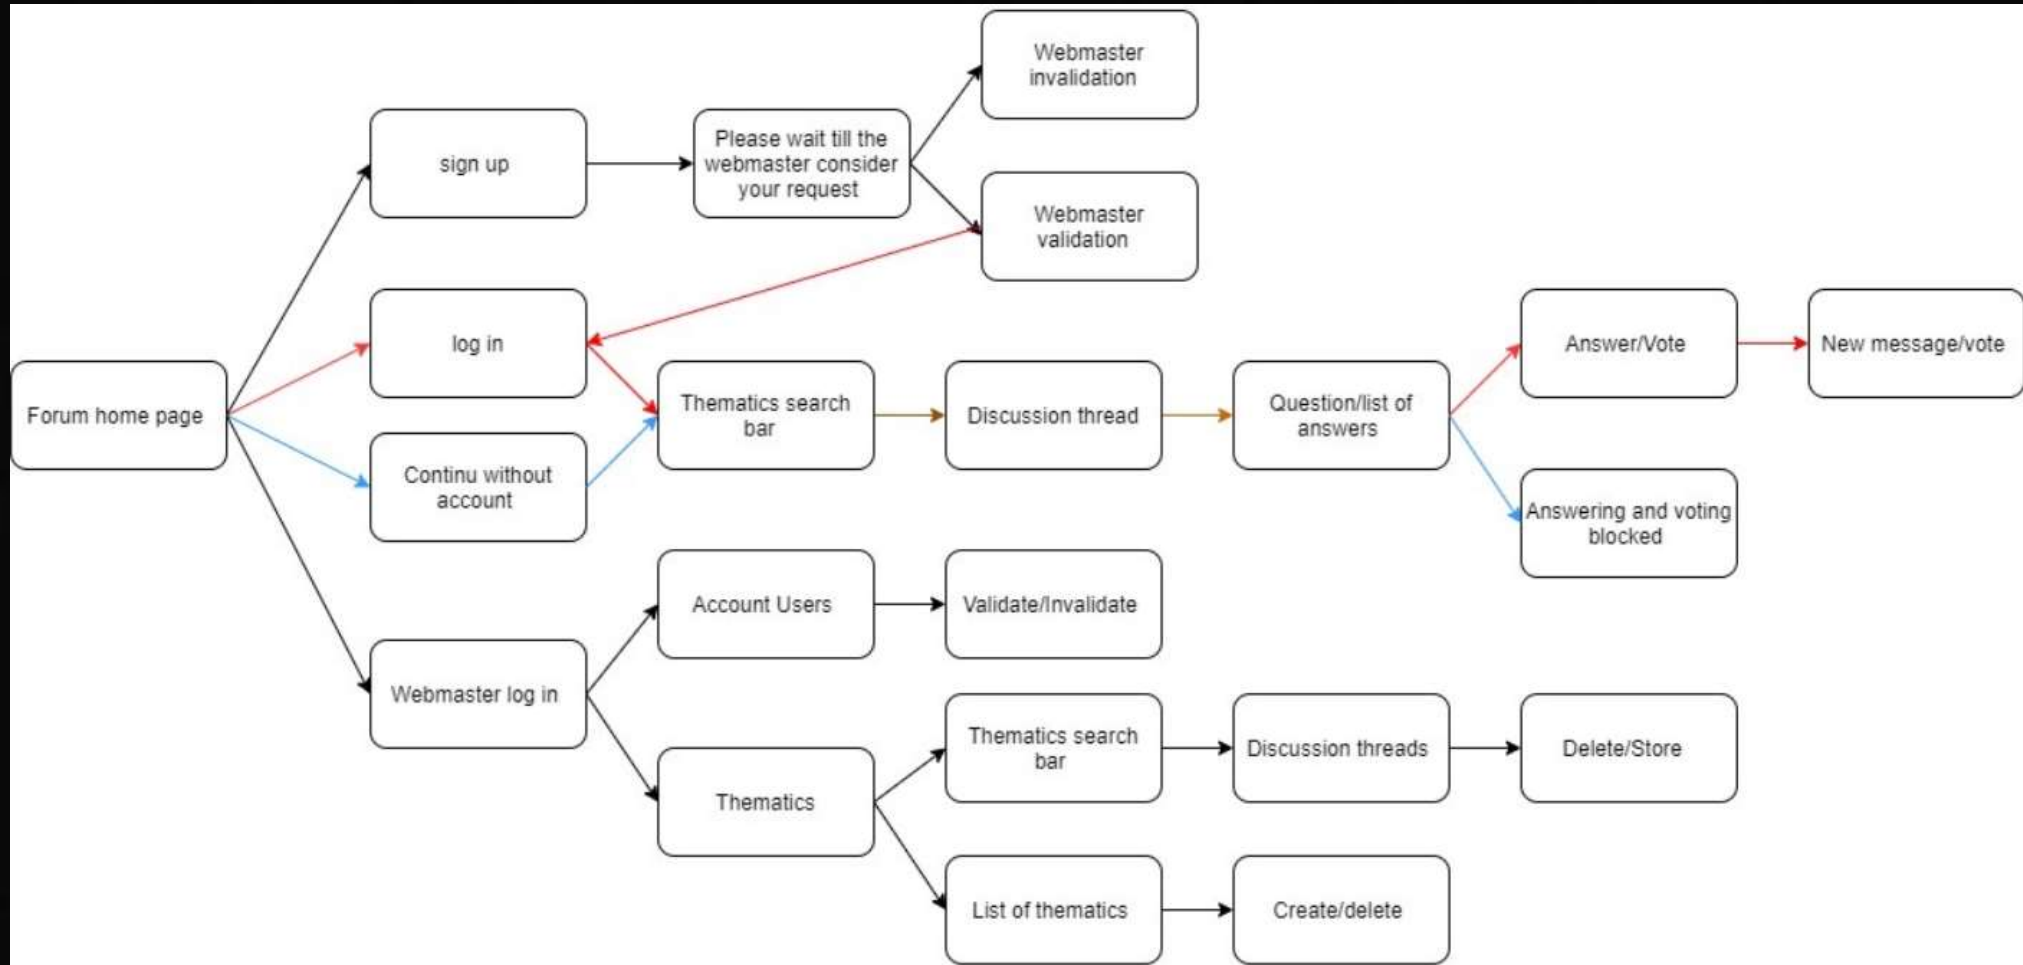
Forum home page

sign up

log in

Continu without account

Webmaster log in

Please wait till the webmaster consider your request

Webmaster invalidation

Webmaster validation

Thematics search bar

Discussion thread

Question/list of answers

Answer/Vote

New message/vote

Answering and voting blocked

Account Users

Validate/Invalidate

Thematics

Thematics search bar

Discussion threads

Delete/Store

List of thematics

Create/delete